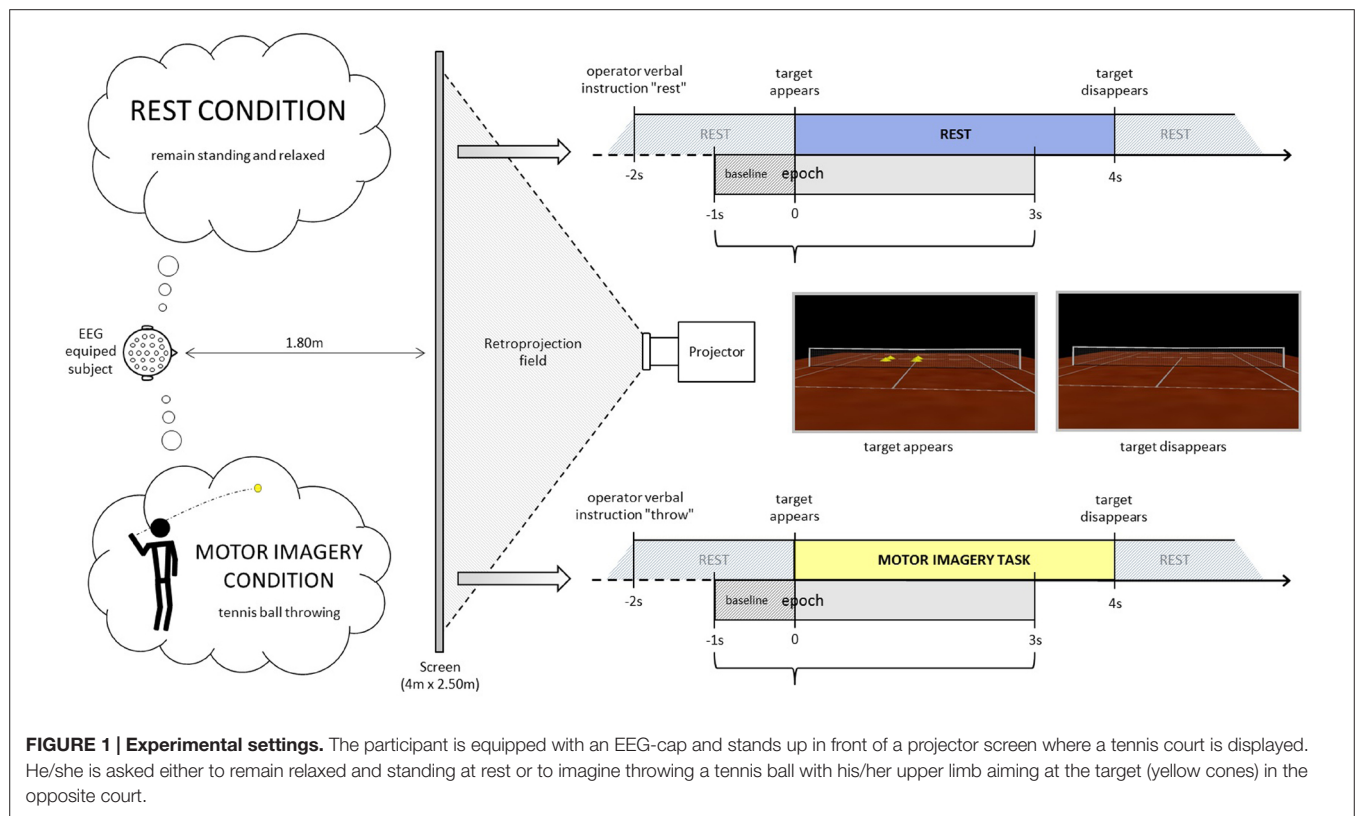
REST CONDITION

remain standing and relaxed

EEG equiped subject

1.80m

MOTOR IMAGERY CONDITION

tennis ball throwing

Screen (4m x 2.50m)

Retroprojection field

Projector

operator verbal instruction "rest"

target appears

target disappears

REST

REST

REST

baseline

epoch

-2s

-1s

0

3s

4s

target appears

target disappears

operator verbal instruction "throw"

target appears

target disappears

REST

MOTOR IMAGERY TASK

REST

baseline

epoch

-2s

-1s

0

3s

4s

**FIGURE 1 | Experimental settings.** The participant is equipped with an EEG-cap and stands up in front of a projector screen where a tennis court is displayed. He/she is asked either to remain relaxed and standing at rest or to imagine throwing a tennis ball with his/her upper limb aiming at the target (yellow cones) in the opposite court.